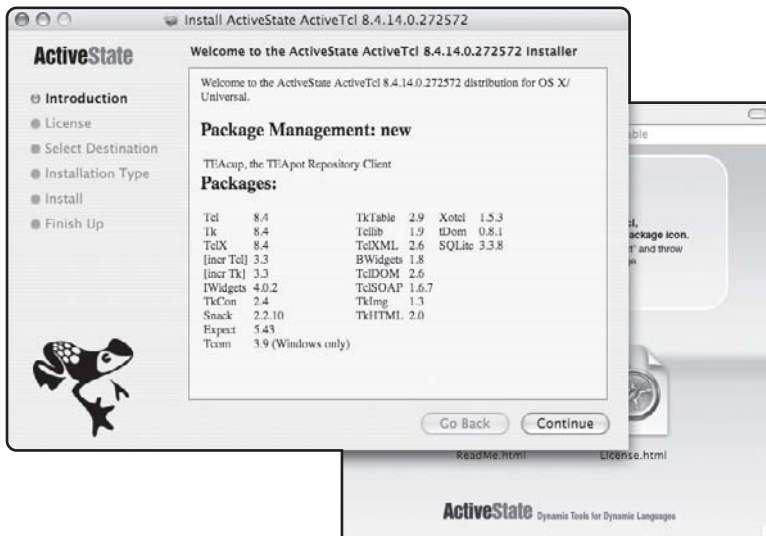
Install ActiveState ActiveTcl 8.4.14.0.272572

ActiveState

Welcome to the ActiveState ActiveTcl 8.4.14.0.272572 Installer

Introduction
License
Select Destination
Installation Type
Install
Finish Up

Welcome to the ActiveState ActiveTcl 8.4.14.0.272572 distribution for OS X/ Universal.

Package Management: new

TEAcup, the TEApot Repository Client

Packages:

| | | | | | |
|---|---|---|---|---|---|
| Tcl | 8.4 | TkTable | 2.9 | Xotcl | 1.5.3 |
| Tk | 8.4 | Tcllib | 1.9 | tDom | 0.8.1 |
| TclX | 8.4 | TclXML | 2.6 | SQLite | 3.3.8 |
| [incr Tcl] | 3.3 | BWidgets | 1.8 | | |
| [incr Tk] | 3.3 | TclDOM | 2.6 | | |
| IWidgets | 4.0.2 | TclSOAP | 1.6.7 | | |
| TkCon | 2.4 | TkImg | 1.3 | | |
| Snack | 2.2.10 | TkHTML | 2.0 | | |
| Expect | 5.43 | | | | |
| Tcom | 3.9 (Windows only) | | | | |

Go Back
Continue

ible

l,
ackage icon.
" and throw

ReadMe.html
License.html

ActiveState Dynamic Tools for Dynamic Languages